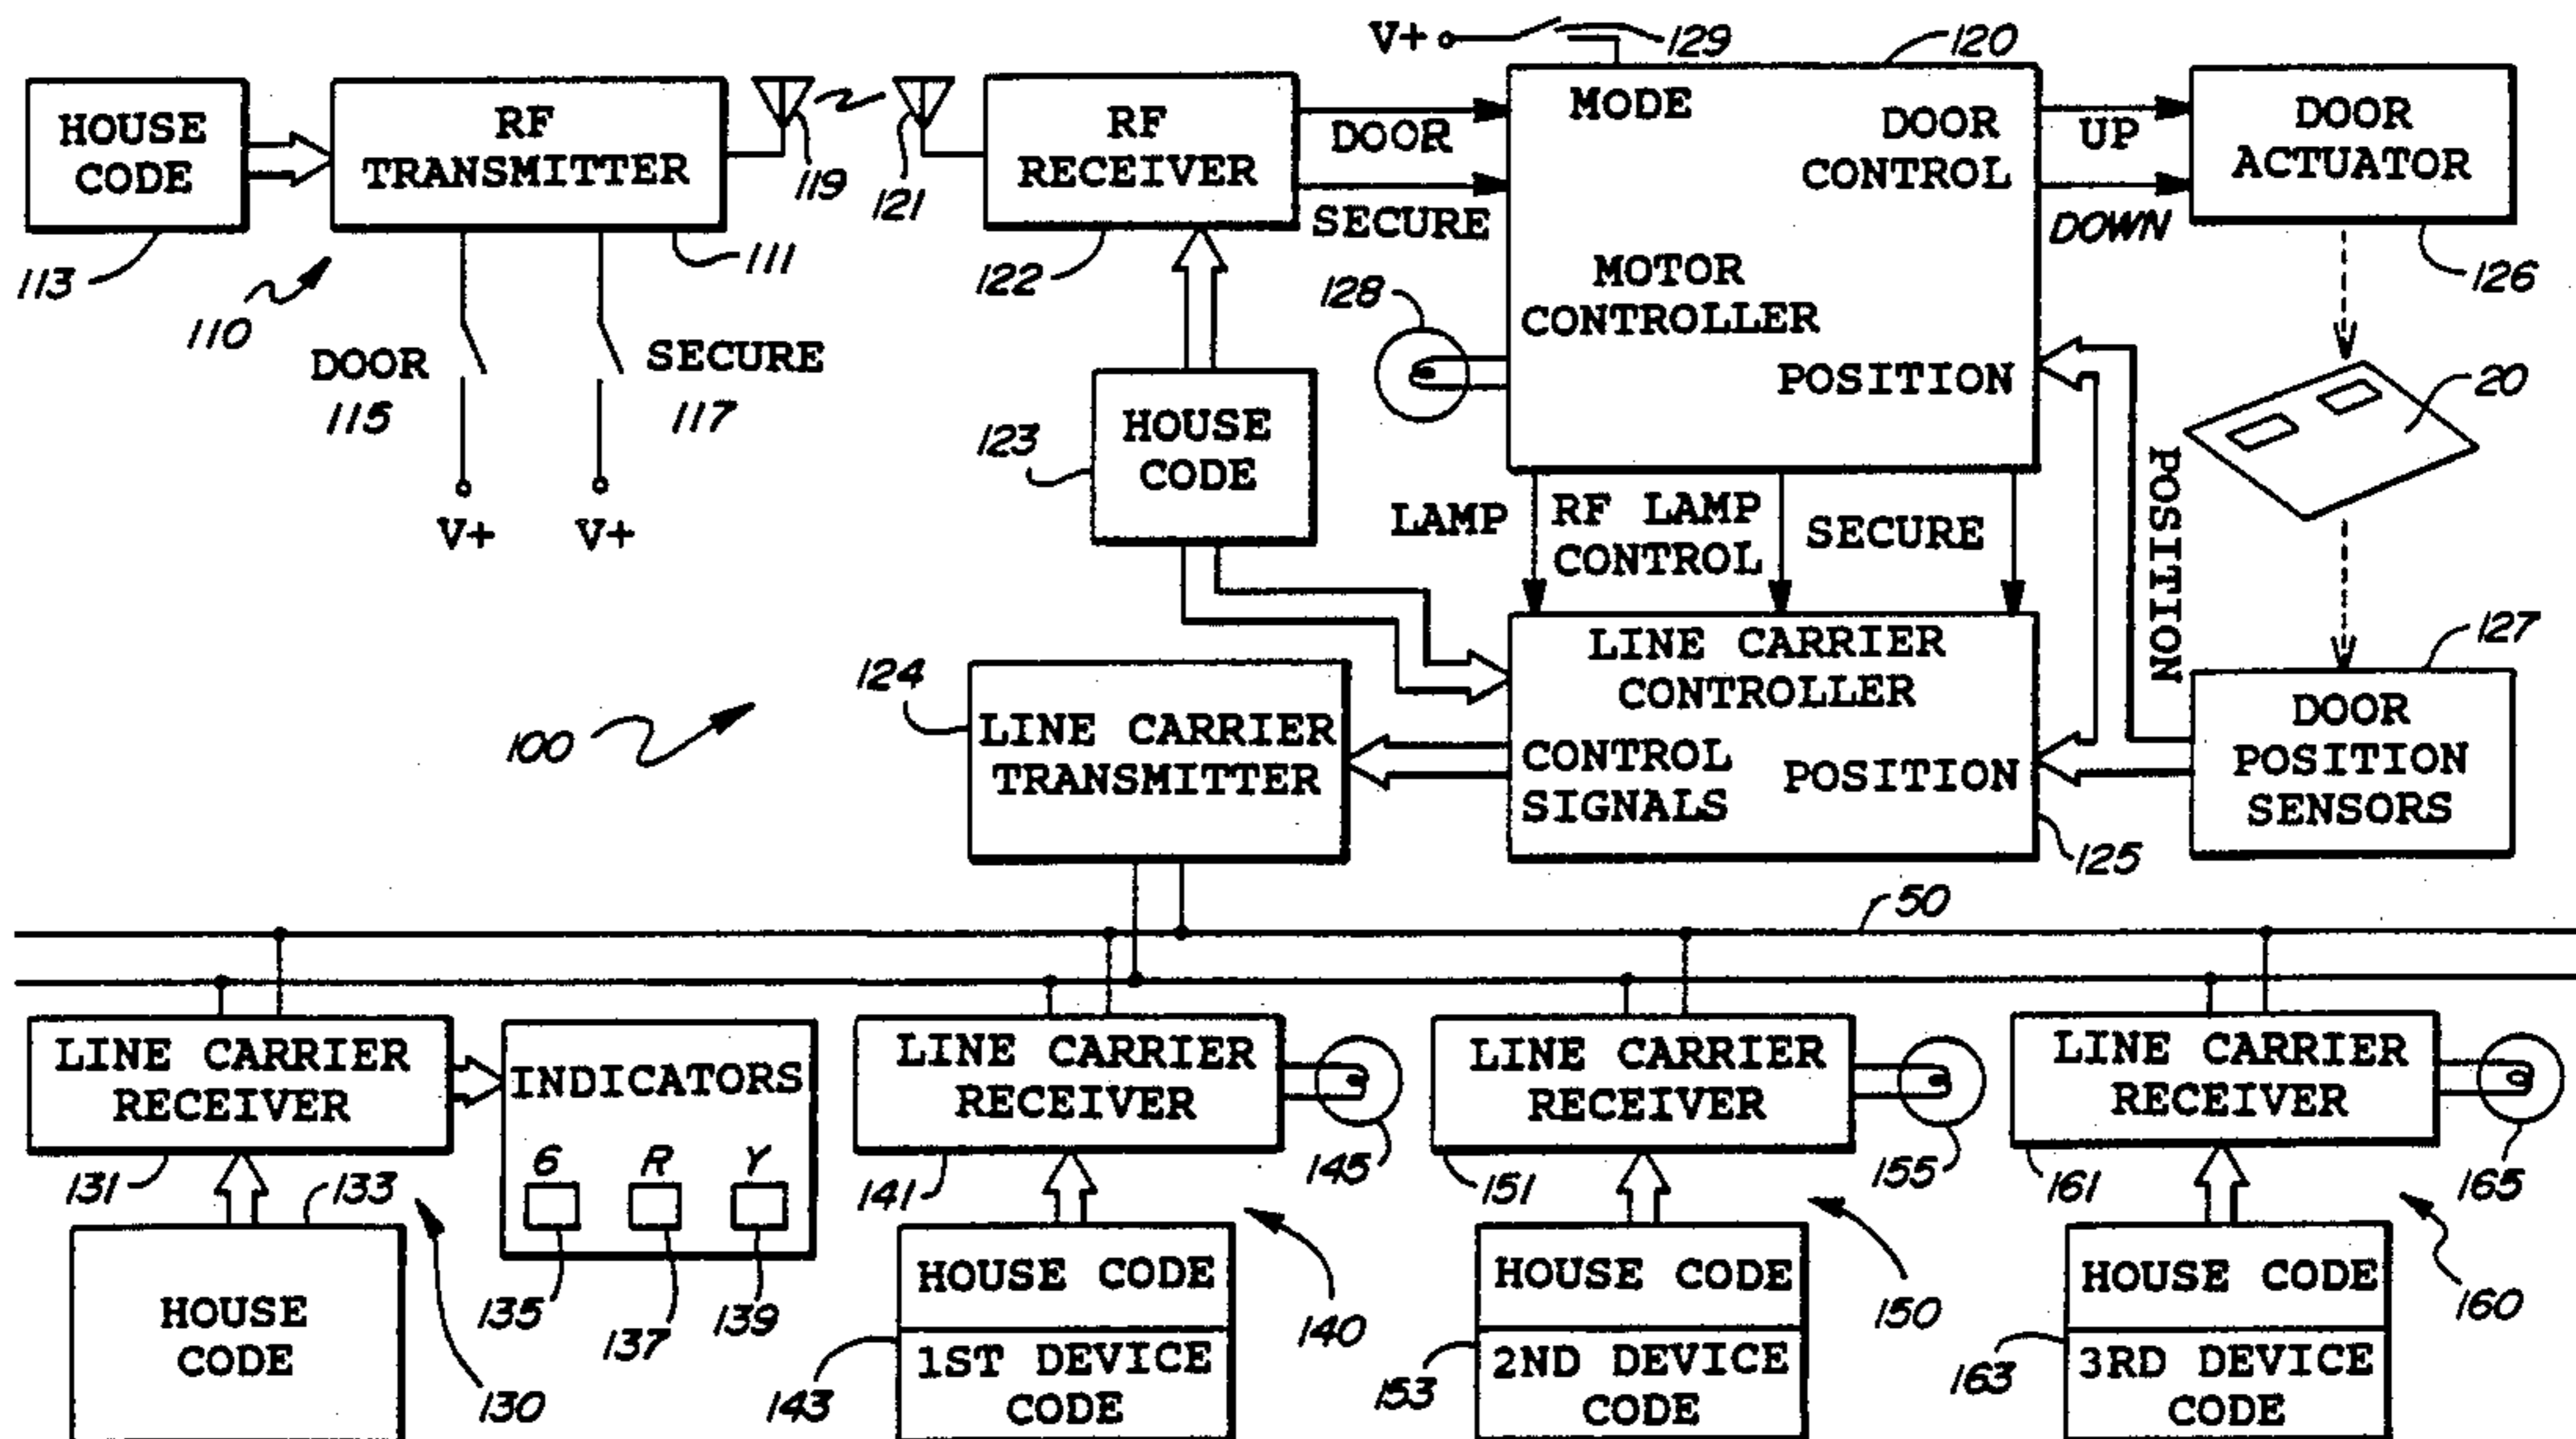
HOUSE CODE
113
RF TRANSMITTER
110
111
DOOR
115
V+
SECURE
117
V+
119
121
RF RECEIVER
122
V+
129
120
DOOR
SECURE
MODE
DOOR CONTROL
MOTOR CONTROLLER
POSITION
128
UP
DOWN
DOOR ACTUATOR
126
20
123
HOUSE CODE
LAMP
RF LAMP CONTROL
SECURE
POSITION
LINE CARRIER CONTROLLER
CONTROL SIGNALS
POSITION
125
127
DOOR POSITION SENSORS
124
LINE CARRIER TRANSMITTER
100
50
LINE CARRIER RECEIVER
131
133
HOUSE CODE
130
INDICATORS
G
R
Y
135
137
139
LINE CARRIER RECEIVER
141
145
HOUSE CODE
1ST DEVICE CODE
143
140
LINE CARRIER RECEIVER
151
155
HOUSE CODE
2ND DEVICE CODE
153
150
LINE CARRIER RECEIVER
161
165
HOUSE CODE
3RD DEVICE CODE
163
160